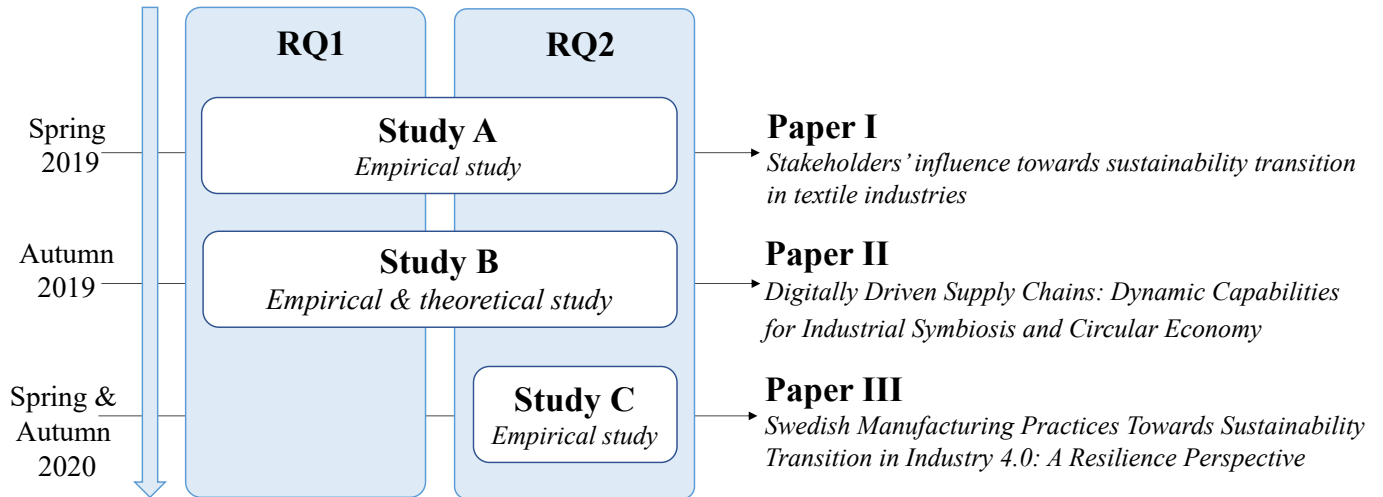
RQ1

RQ2

Spring 2019

Study A
Empirical study

Paper I
Stakeholders' influence towards sustainability transition in textile industries

Autumn 2019

Study B
Empirical & theoretical study

Paper II
Digitally Driven Supply Chains: Dynamic Capabilities for Industrial Symbiosis and Circular Economy

Spring & Autumn 2020

Study C
Empirical study

Paper III
Swedish Manufacturing Practices Towards Sustainability Transition in Industry 4.0: A Resilience Perspective